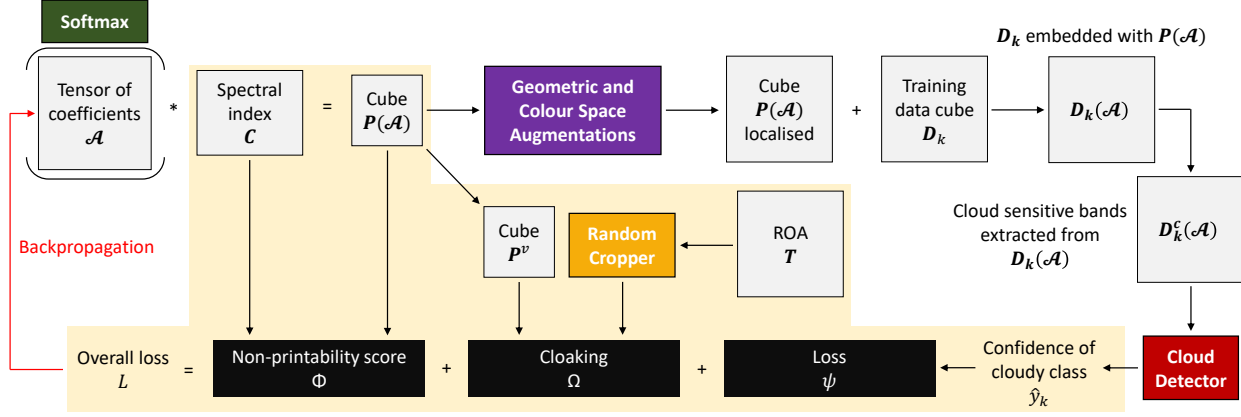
Softmax

Tensor of coefficients $\mathcal{A}$

*

Spectral index $C$

=

Cube $P(\mathcal{A})$

Geometric and Colour Space Augmentations

Cube $P(\mathcal{A})$ localised

+

Training data cube $D_k$

$D_k$ embedded with $P(\mathcal{A})$

$D_k(\mathcal{A})$

Backpropagation

Cube $P^v$

Random Cropper

ROA $T$

Cloud sensitive bands extracted from $D_k(\mathcal{A})$

$D_k^c(\mathcal{A})$

Overall loss $L$

=

Non-printability score $\Phi$

+

Cloaking $\Omega$

+

Loss $\psi$

Confidence of cloudy class $\hat{y}_k$

Cloud Detector